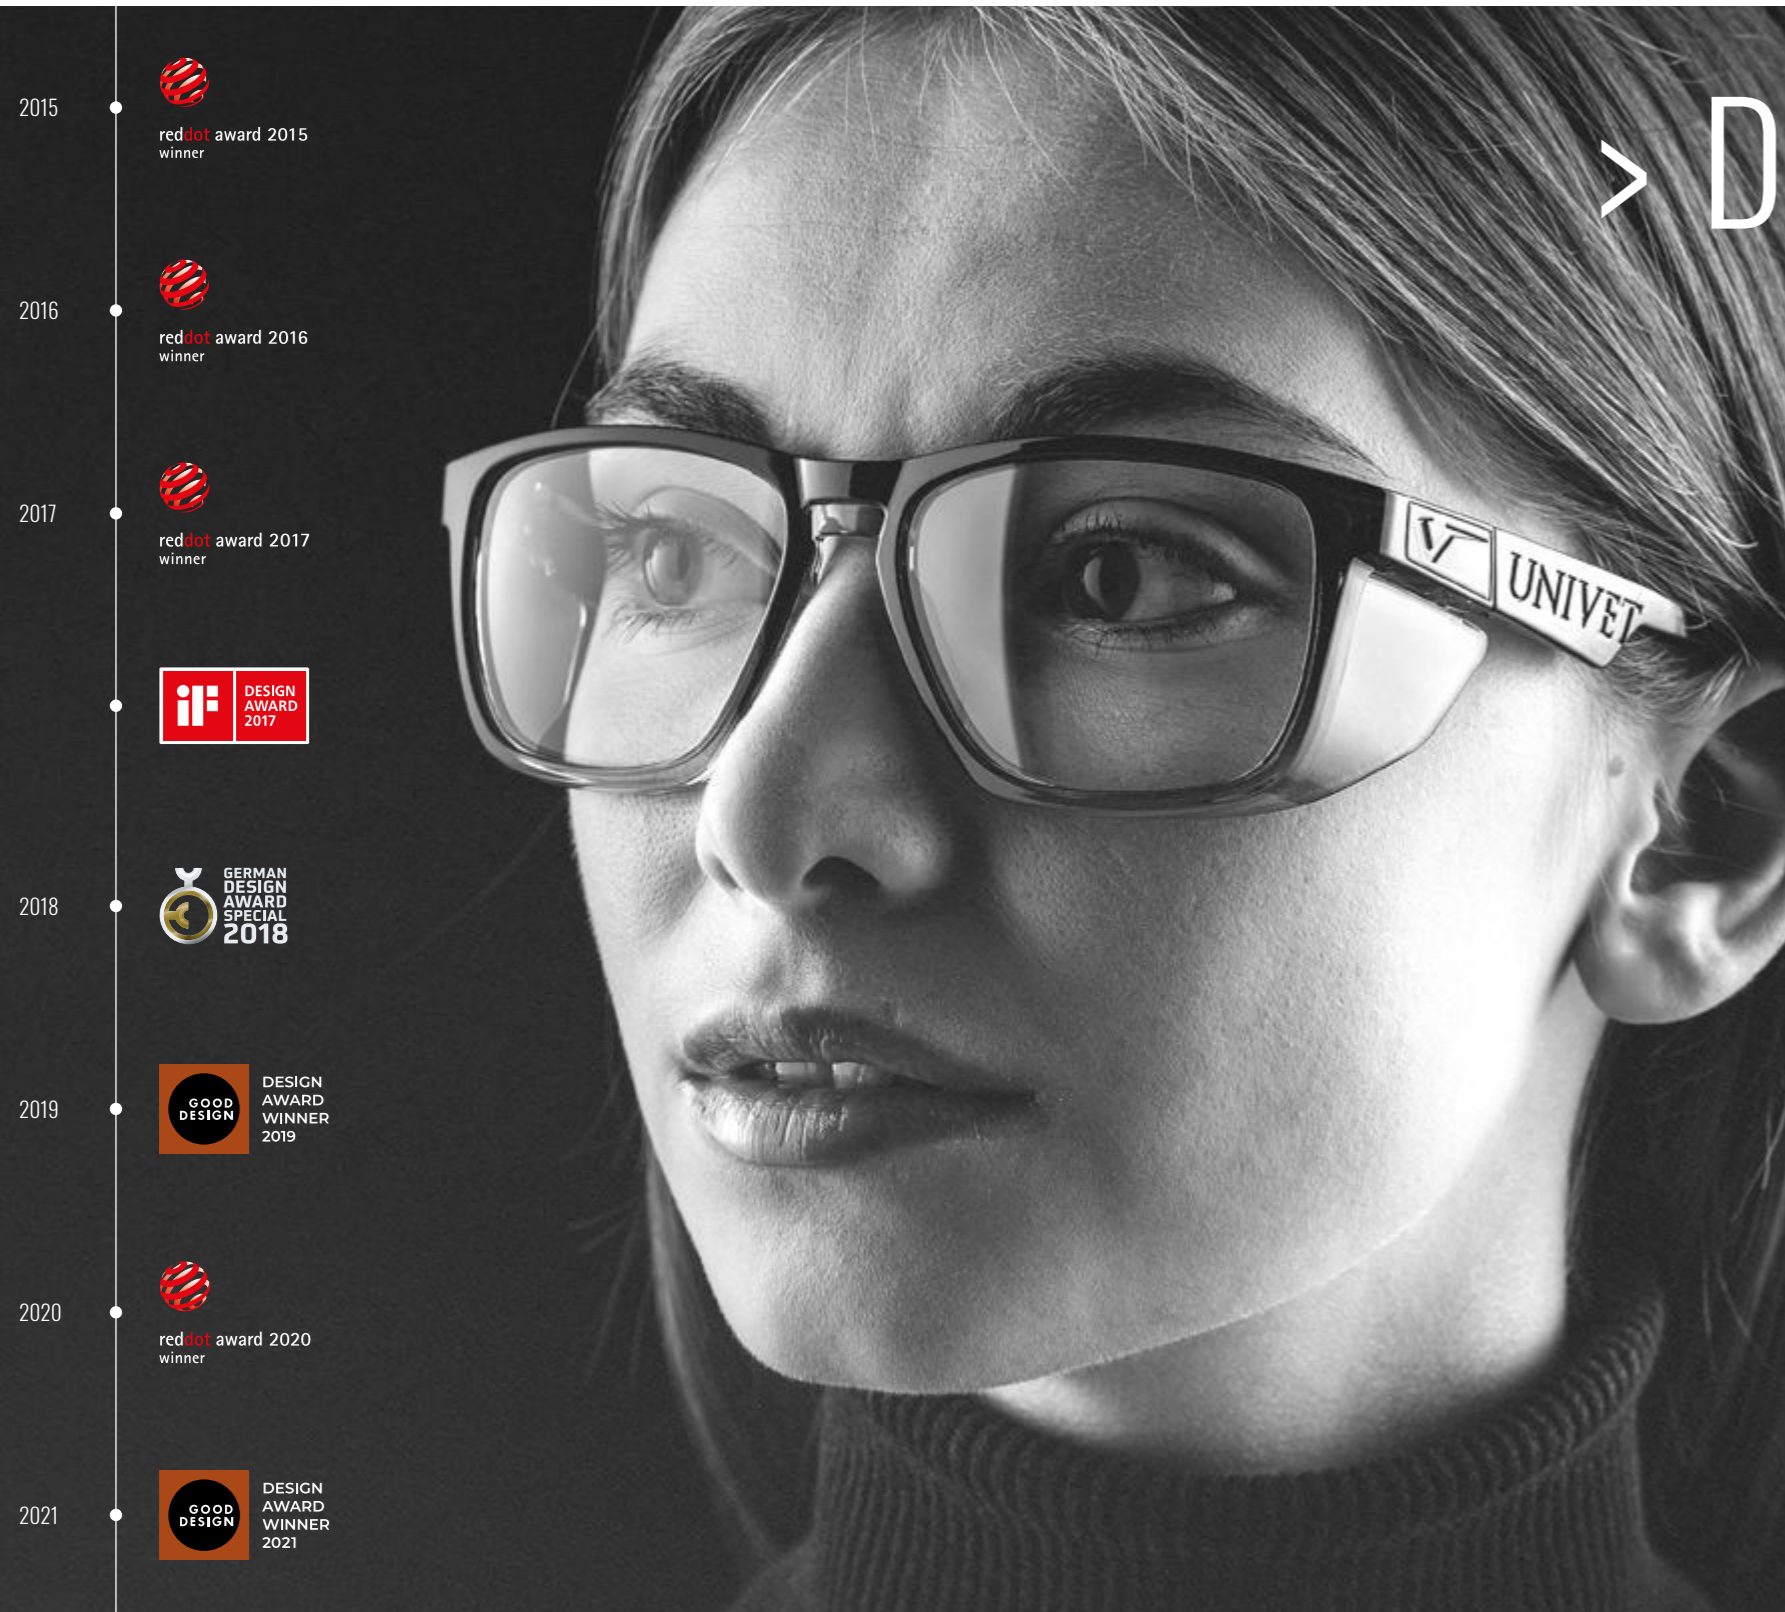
2015

reddot award 2015
winner

2016

reddot award 2016
winner

2017

reddot award 2017
winner

iF DESIGN AWARD 2017

2018

GERMAN DESIGN AWARD SPECIAL 2018

2019

GOOD DESIGN

DESIGN AWARD WINNER 2019

2020

reddot award 2020
winner

2021

GOOD DESIGN

DESIGN AWARD WINNER 2021

> D

UNIVET